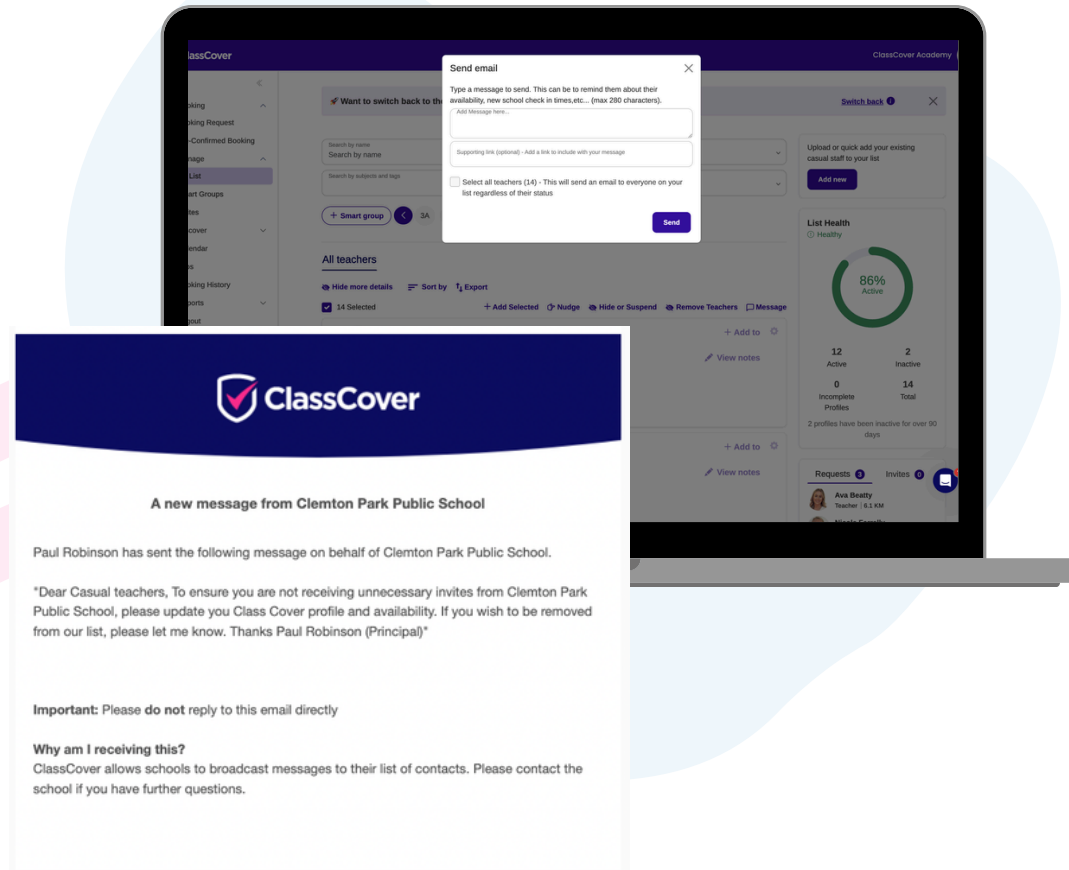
lassCover

ClassCover Academy

ooking

ooking Request

-Confirmed Booking

nage

List

art Groups

ites

cover

endar

es

oking History

ports

out

Want to switch back to th

Switch back

Search by name

Search by name

Search by subjects and tags

+ Smart group

3A

All teachers

Hide more details

Sort by

Export

14 Selected

+ Add Selected

Nudge

Hide or Suspend

Remove Teachers

Message

+ Add to

View notes

+ Add to

View notes

Send email

Type a message to send. This can be to remind them about their availability, new school check in times,etc... (max 280 characters).

Add Message here...

Supporting link (optional) - Add a link to include with your message

Select all teachers (14) - This will send an email to everyone on your list regardless of their status

Send

Upload or quick add your existing casual staff to your list

Add new

List Health

Healthy

86%
Active

12
Active

2
Inactive

0
Incomplete Profiles

14
Total

2 profiles have been inactive for over 90 days

Requests 3

Invites 0

Ava Beatty
Teacher | 6.1 KM

ClassCover

A new message from Clemton Park Public School

Paul Robinson has sent the following message on behalf of Clemton Park Public School.

*Dear Casual teachers, To ensure you are not receiving unnecessary invites from Clemton Park Public School, please update you Class Cover profile and availability. If you wish to be removed from our list, please let me know. Thanks Paul Robinson (Principal)*

Important: Please do not reply to this email directly

Why am I receiving this?
ClassCover allows schools to broadcast messages to their list of contacts. Please contact the school if you have further questions.